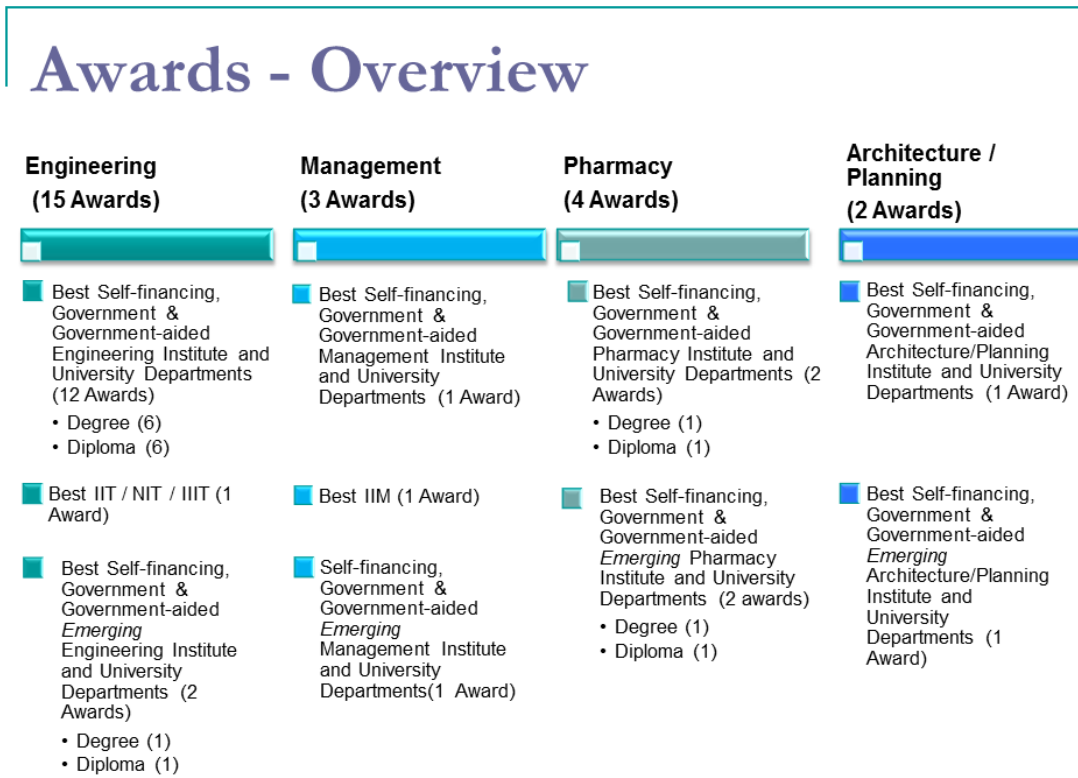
Awards - Overview

Engineering
(15 Awards)

Best Self-financing, Government & Government-aided Engineering Institute and University Departments (12 Awards)
• Degree (6)
• Diploma (6)

Best IIT / NIT / IIIT (1 Award)

Best Self-financing, Government & Government-aided *Emerging* Engineering Institute and University Departments (2 Awards)
• Degree (1)
• Diploma (1)

Management
(3 Awards)

Best Self-financing, Government & Government-aided Management Institute and University Departments (1 Award)

Best IIM (1 Award)

Self-financing, Government & Government-aided *Emerging* Management Institute and University Departments(1 Award)

Pharmacy
(4 Awards)

Best Self-financing, Government & Government-aided Pharmacy Institute and University Departments (2 Awards)
• Degree (1)
• Diploma (1)

Best Self-financing, Government & Government-aided *Emerging* Pharmacy Institute and University Departments (2 awards)
• Degree (1)
• Diploma (1)

Architecture / Planning
(2 Awards)

Best Self-financing, Government & Government-aided Architecture/Planning Institute and University Departments (1 Award)

Best Self-financing, Government & Government-aided *Emerging* Architecture/Planning Institute and University Departments (1 Award)